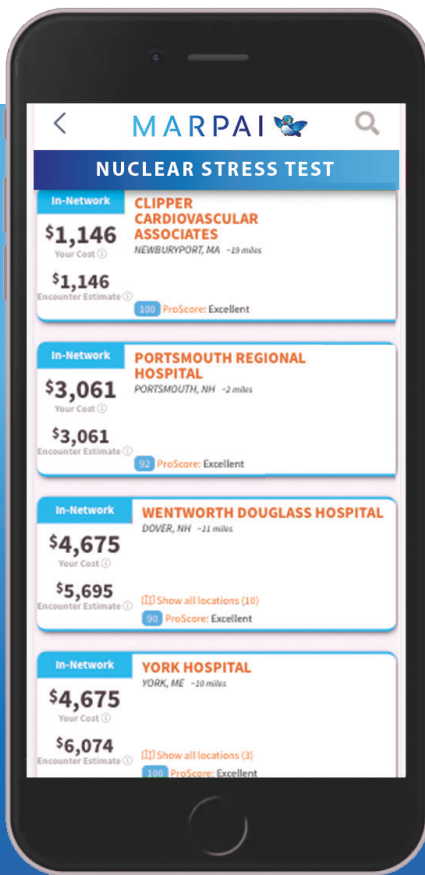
MARPAI

NUCLEAR STRESS TEST

In-Network
$1,146
Your Cost
$1,146
Encounter Estimate
CLIPPER CARDIOVASCULAR ASSOCIATES
NEWBURYPORT, MA ~19 miles
100 ProScore: Excellent

In-Network
$3,061
Your Cost
$3,061
Encounter Estimate
PORTSMOUTH REGIONAL HOSPITAL
PORTSMOUTH, NH ~2 miles
92 ProScore: Excellent

In-Network
$4,675
Your Cost
$5,695
Encounter Estimate
WENTWORTH DOUGLASS HOSPITAL
DOVER, NH ~11 miles
Show all locations (10)
90 ProScore: Excellent

In-Network
$4,675
Your Cost
$6,074
Encounter Estimate
YORK HOSPITAL
YORK, ME ~10 miles
Show all locations (3)
100 ProScore: Excellent